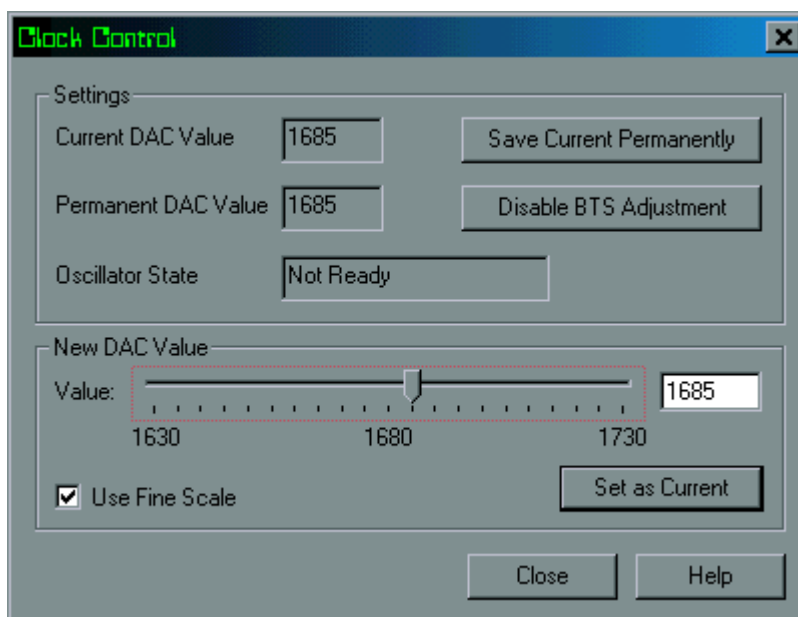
Clock Control
×
Settings
Current DAC Value 1685
Save Current Permanently
Permanent DAC Value 1685
Disable BTS Adjustment
Oscillator State Not Ready
New DAC Value
Value:
1685
1630 1680 1730
Use Fine Scale
Set as Current
Close
Help